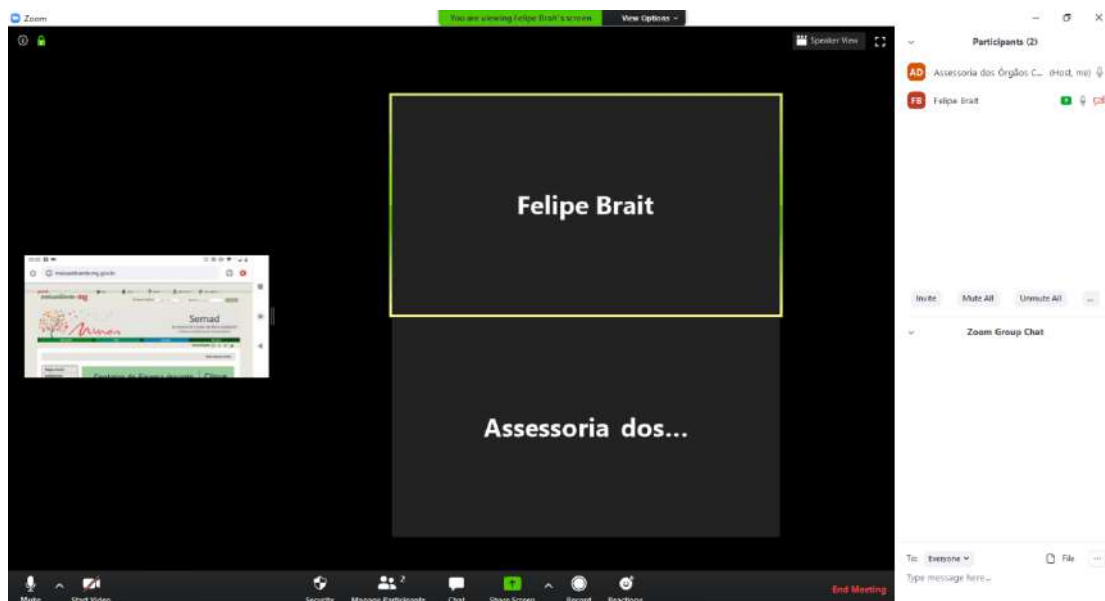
Zoom

You are viewing Felipe Brait's screen

View Options

Speaker View

Participants (2)

AD Assessoria dos Órgãos C... (Host, me)

FB Felipe Brait

Felipe Brait

Assessoria dos...

Semad

Invite

Mute All

Unmute All

...

Zoom Group Chat

To: Everyone

File

Type message here...

Mute

Start Video

Security

Manage Participants

2

Chat

Share Screen

Record

Reactions

End Meeting